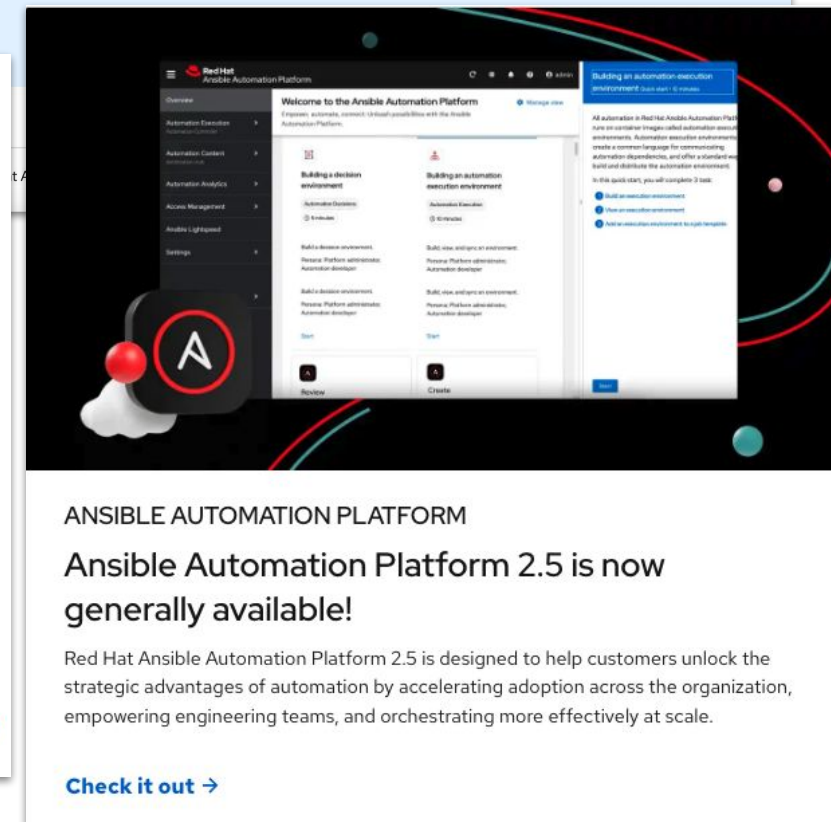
Red Hat
Ansible Automation Platform

Overview
Automation Execution
Automation Content
Automation Analytics
Access Management
Ansible Lightspeed
Settings

Welcome to the Ansible Automation Platform

Manage view

Building a decision environment

Automation Decisions

5 minutes

Building an automation execution environment

Automation Execution

10 minutes

Start

Start

Review

Create

Building an automation execution environment

Build an execution environment

View an execution environment

Add an execution environment to a job template

Start

ANSIBLE AUTOMATION PLATFORM

Ansible Automation Platform 2.5 is now generally available!

Red Hat Ansible Automation Platform 2.5 is designed to help customers unlock the strategic advantages of automation by accelerating adoption across the organization, empowering engineering teams, and orchestrating more effectively at scale.

Check it out →